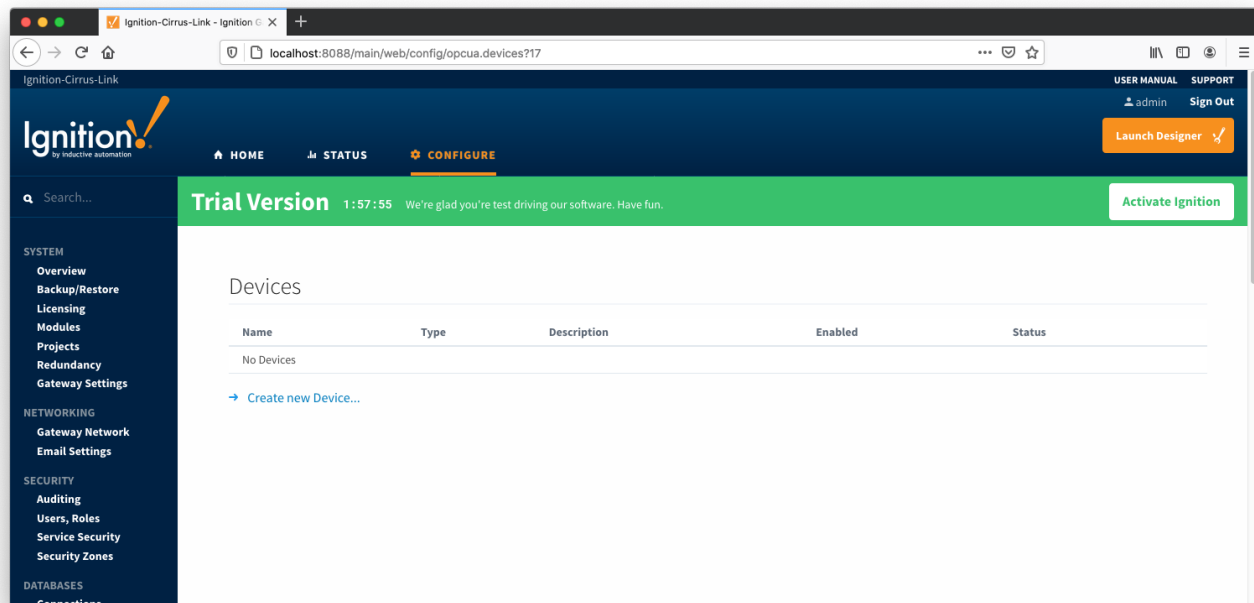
Ignition-Cirrus-Link - Ignition G

localhost:8088/main/web/config/opcua.devices?17

Ignition-Cirrus-Link

USER MANUAL SUPPORT

admin Sign Out

Ignition!
by inductive automation

HOME STATUS CONFIGURE

Launch Designer

Search...

Trial Version 1:57:55 We're glad you're test driving our software. Have fun.

Activate Ignition

SYSTEM
Overview
Backup/Restore
Licensing
Modules
Projects
Redundancy
Gateway Settings

NETWORKING
Gateway Network
Email Settings

SECURITY
Auditing
Users, Roles
Service Security
Security Zones

DATABASES
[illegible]

Devices

| Name | Type | Description | Enabled | Status |
|---|---|---|---|---|
| No Devices | | | | |

→ Create new Device...